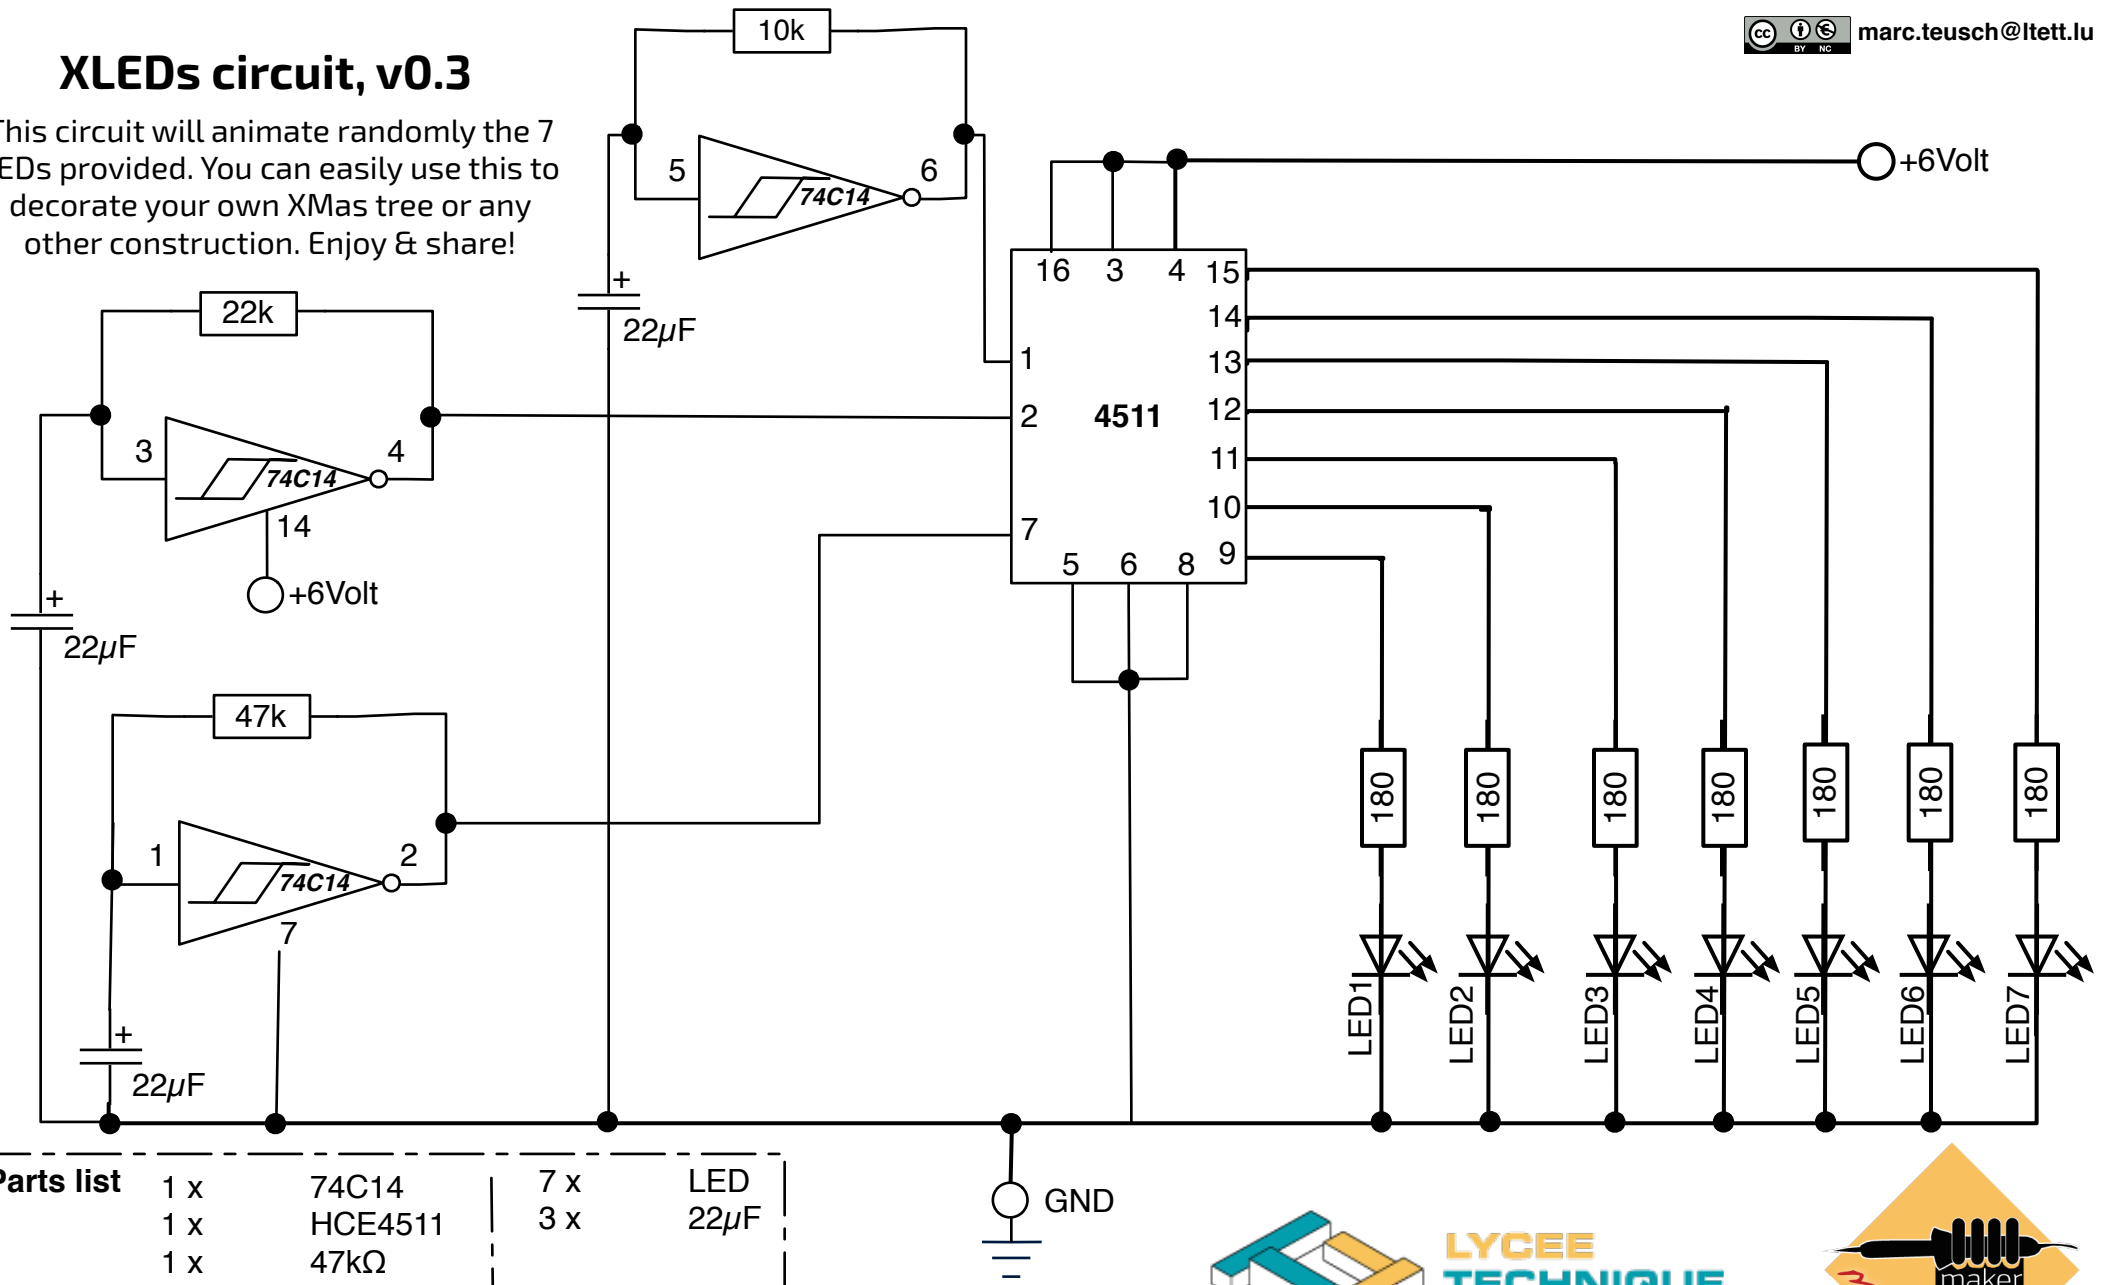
XLEDs circuit, v0.3

This circuit will animate randomly the 7 LEDs provided. You can easily use this to decorate your own XMas tree or any other construction. Enjoy & share!

marc.teusch@ltett.lu

10k
5
6
74C14
+
22$\mu$F
+6Volt
16 3 4 15
14
13
1
2 4511 12
11
10
7
9
5 6 8
22k
3
4
74C14
14
+6Volt
+
22$\mu$F
47k
1
2
74C14
7
+
22$\mu$F
180 180 180 180 180 180 180
LED1 LED2 LED3 LED4 LED5 LED6 LED7
GND

Parts list
| 1 x | 74C14 | 7 x | LED |
|---|---|---|---|
| 1 x | HCE4511 | 3 x | 22$\mu$F |
| 1 x | 47k$\Omega$ | | |

LYCEE
TECHNIQUE
maker